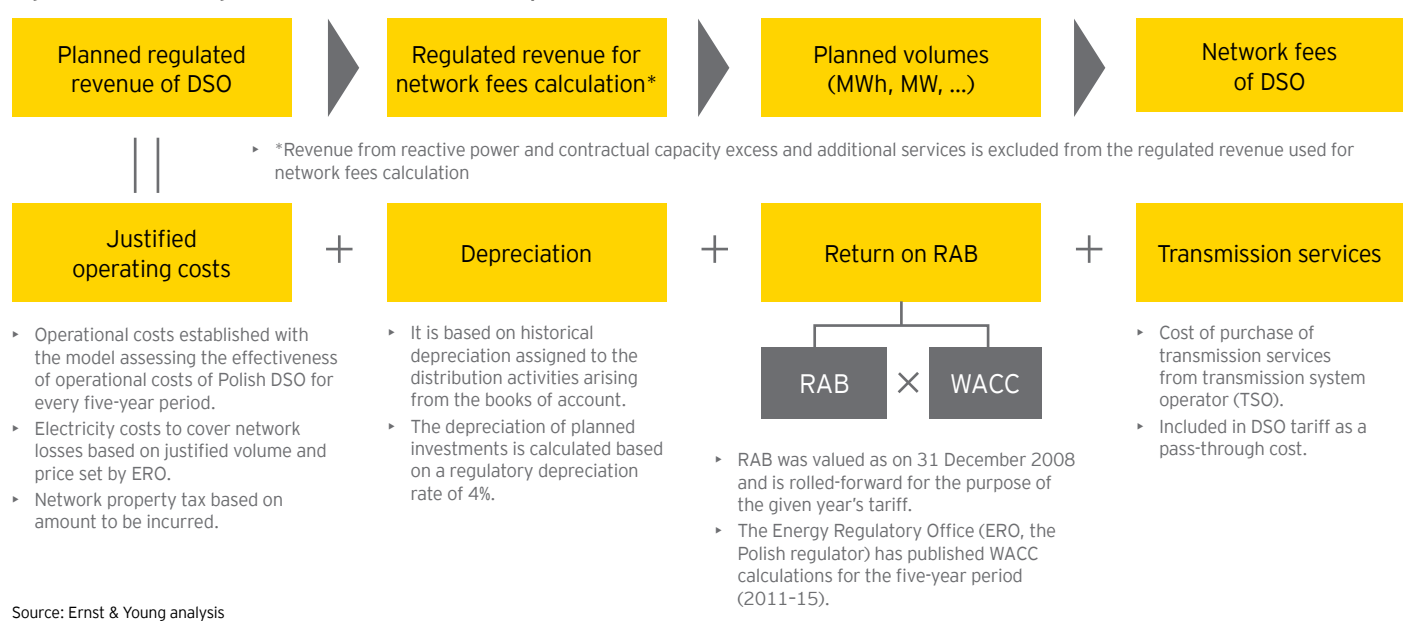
Planned regulated revenue of DSO

Regulated revenue for network fees calculation*

Planned volumes (MWh, MW, ...)

Network fees of DSO

▸ *Revenue from reactive power and contractual capacity excess and additional services is excluded from the regulated revenue used for network fees calculation

Justified operating costs

+

Depreciation

+

Return on RAB

+

Transmission services

▸ Operational costs established with the model assessing the effectiveness of operational costs of Polish DSO for every five-year period.
▸ Electricity costs to cover network losses based on justified volume and price set by ERO.
▸ Network property tax based on amount to be incurred.

▸ It is based on historical depreciation assigned to the distribution activities arising from the books of account.
▸ The depreciation of planned investments is calculated based on a regulatory depreciation rate of 4%.

RAB × WACC

▸ RAB was valued as on 31 December 2008 and is rolled-forward for the purpose of the given year's tariff.
▸ The Energy Regulatory Office (ERO, the Polish regulator) has published WACC calculations for the five-year period (2011–15).

▸ Cost of purchase of transmission services from transmission system operator (TSO).
▸ Included in DSO tariff as a pass-through cost.

Source: Ernst & Young analysis